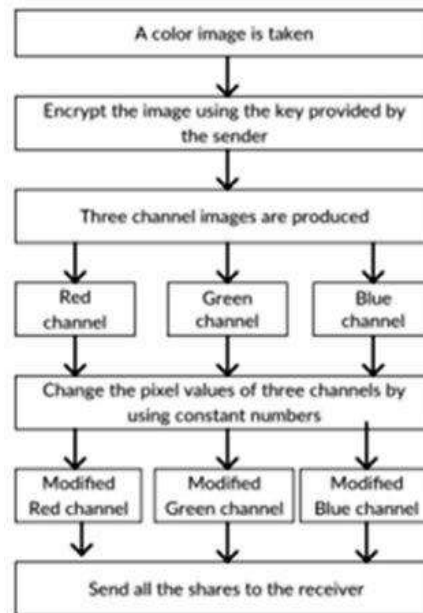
A color image is taken

Encrypt the image using the key provided by the sender

Three channel images are produced

Red channel

Green channel

Blue channel

Change the pixel values of three channels by using constant numbers

Modified Red channel

Modified Green channel

Modified Blue channel

Send all the shares to the receiver